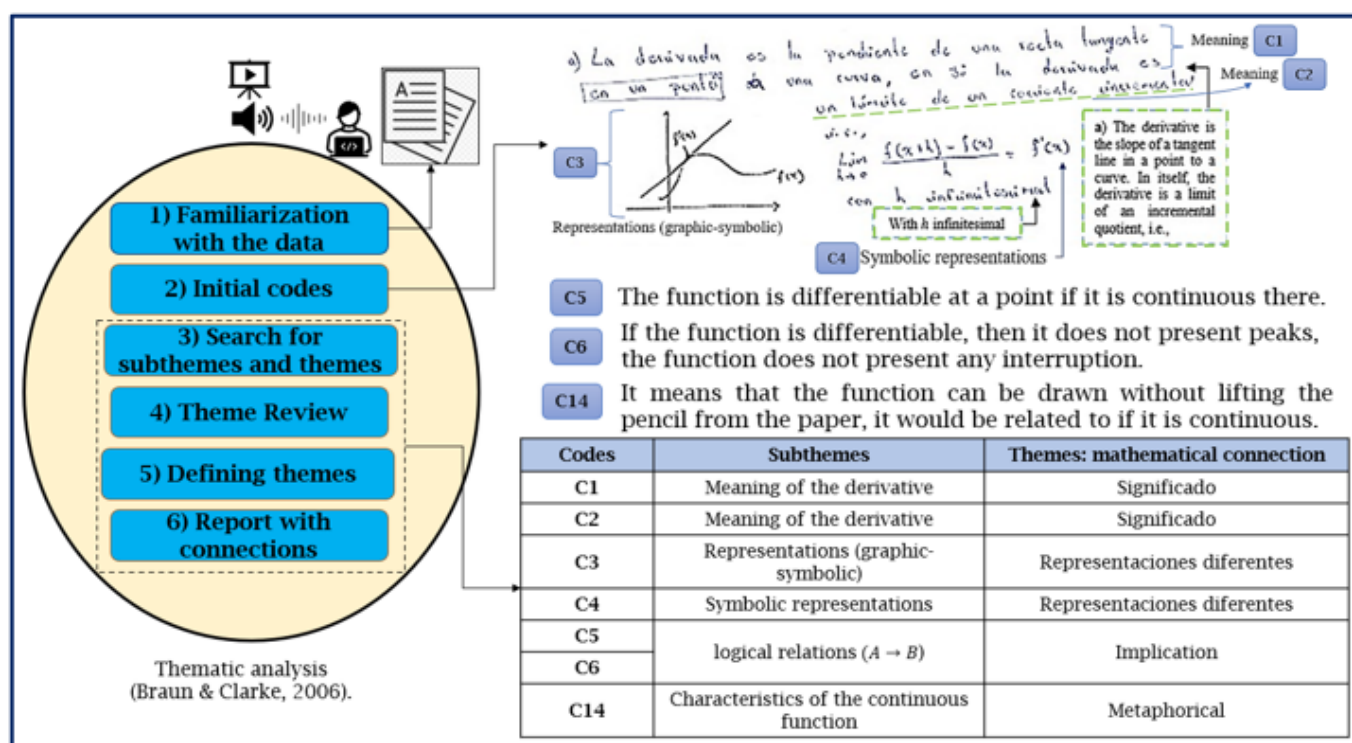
1) Familiarization with the data

2) Initial codes

3) Search for subthemes and themes

4) Theme Review

5) Defining themes

6) Report with connections

Thematic analysis (Braun & Clarke, 2006).

a) La derivada es la pendiente de una recta tangente en un punto a una curva, en sí la derivada es un límite de un cociente incremental

Menning C1

Meaning C2

C3

f(x)

f(x)

Representations (graphic-symbolic)

es decir,

$\lim_{h\to 0} \frac{f(x+h)-f(x)}{h} = f'(x)$

con h infinitesimal

With $h$ infinitesimal

a) The derivative is the slope of a tangent line in a point to a curve. In itself, the derivative is a limit of an incremental quotient, i.e.,

C4 Symbolic representations

C5 The function is differentiable at a point if it is continuous there.

C6 If the function is differentiable, then it does not present peaks, the function does not present any interruption.

C14 It means that the function can be drawn without lifting the pencil from the paper, it would be related to if it is continuous.

| Codes | Subthemes | Themes: mathematical connection |
|---|---|---|
| C1 | Meaning of the derivative | Significado |
| C2 | Meaning of the derivative | Significado |
| C3 | Representations (graphic-symbolic) | Representaciones diferentes |
| C4 | Symbolic representations | Representaciones diferentes |
| C5 | logical relations ($A \rightarrow B$) | Implication |
| C6 | | |
| C14 | Characteristics of the continuous function | Metaphorical |